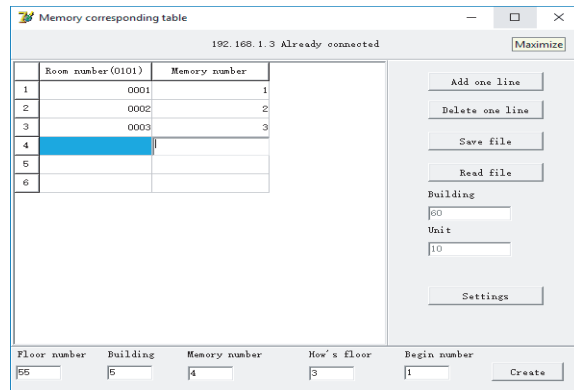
Memory corresponding table

Maximize

192.168.1.3 Already connected

| | Room number(0101) | Memory number |
|---|---|---|
| 1 | 0001 | 1 |
| 2 | 0002 | 2 |
| 3 | 0003 | 3 |
| 4 | | |
| 5 | | |
| 6 | | |

Add one line

Delete one line

Save file

Read file

Building

60

Unit

10

Settings

Floor number
55

Building
5

Memory number
4

How's floor
3

Begin number
1

Create